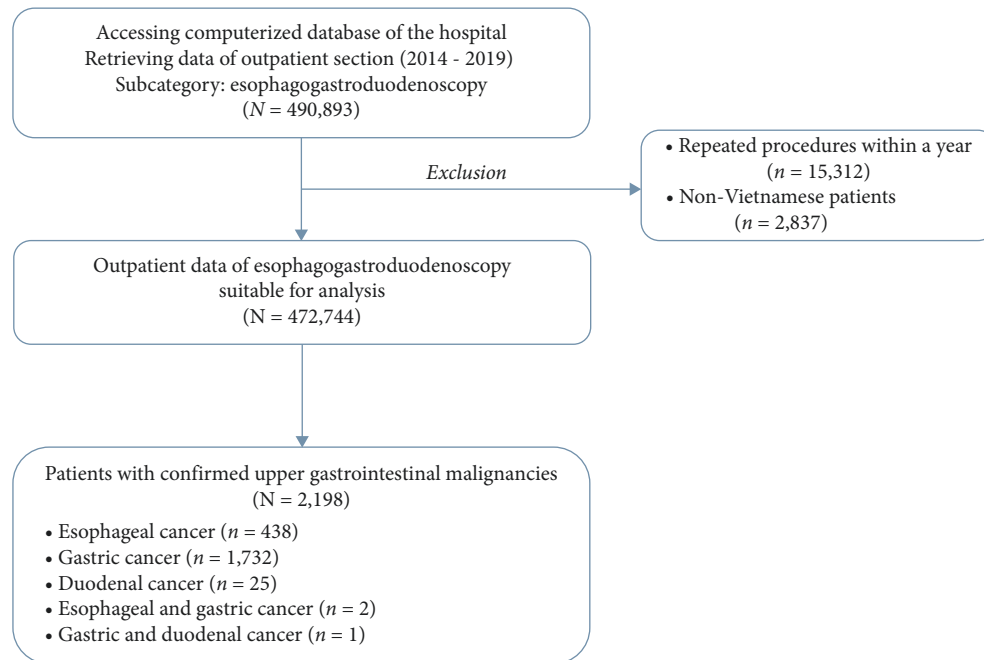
Accessing computerized database of the hospital
Retrieving data of outpatient section (2014 - 2019)
Subcategory: esophagogastroduodenoscopy
($N$ = 490,893)

Exclusion

• Repeated procedures within a year ($n$ = 15,312)
• Non-Vietnamese patients ($n$ = 2,837)

Outpatient data of esophagogastroduodenoscopy suitable for analysis
(N = 472,744)

Patients with confirmed upper gastrointestinal malignancies
(N = 2,198)
• Esophageal cancer ($n$ = 438)
• Gastric cancer ($n$ = 1,732)
• Duodenal cancer ($n$ = 25)
• Esophageal and gastric cancer ($n$ = 2)
• Gastric and duodenal cancer ($n$ = 1)